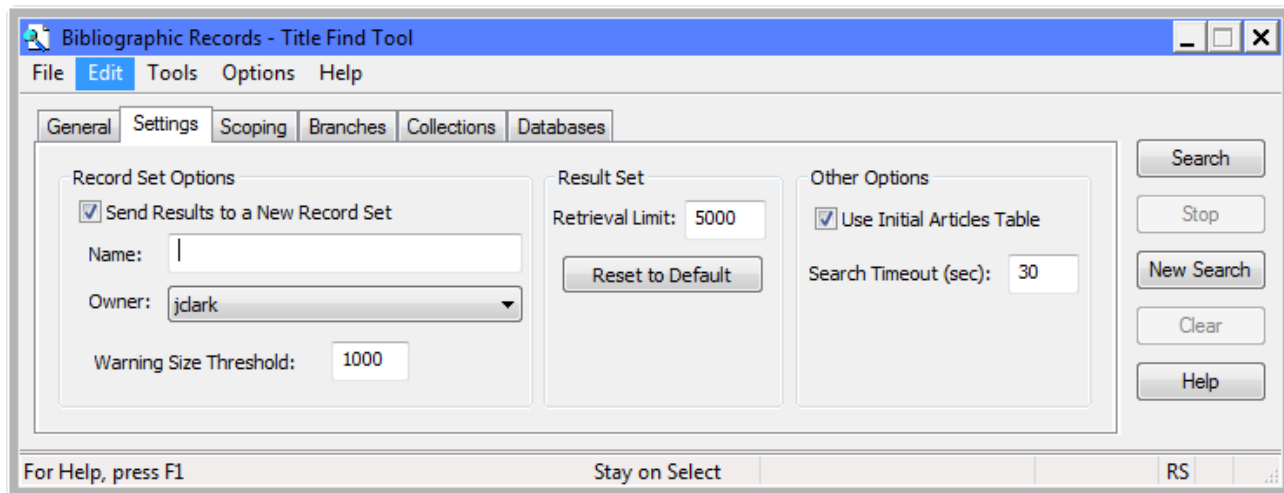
Bibliographic Records - Title Find Tool

File Edit Tools Options Help

General Settings Scoping Branches Collections Databases

Record Set Options

Send Results to a New Record Set

Name:

Owner: jclark

Warning Size Threshold: 1000

Result Set

Retrieval Limit: 5000

Reset to Default

Other Options

Use Initial Articles Table

Search Timeout (sec): 30

Search

Stop

New Search

Clear

Help

For Help, press F1

Stay on Select

RS